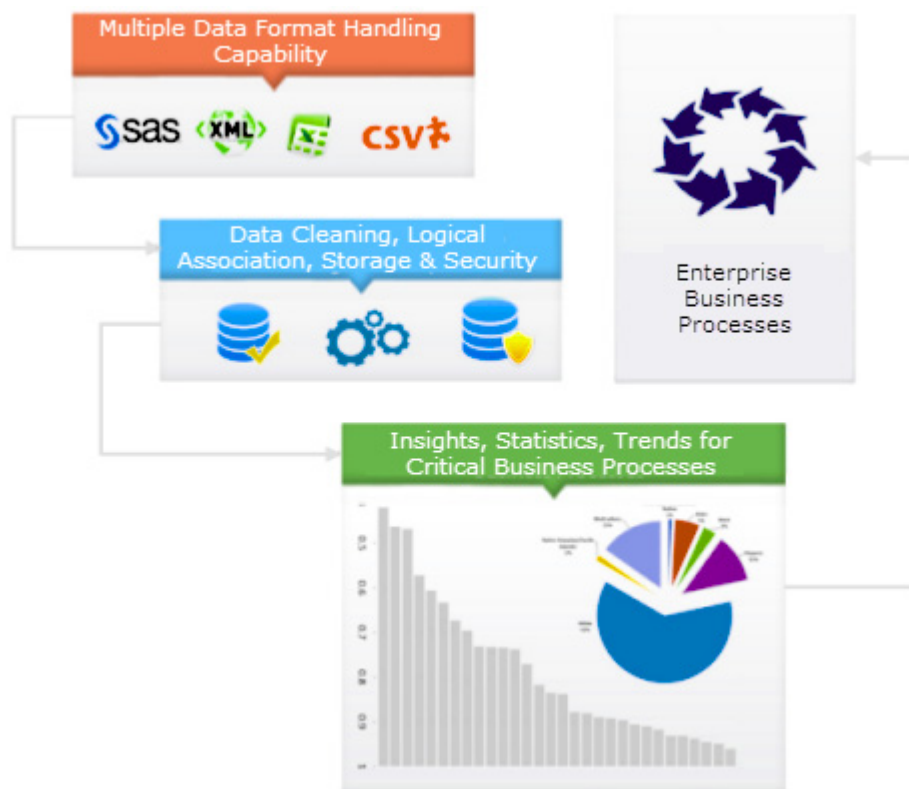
Multiple Data Format Handling Capability

sas XML csv

Data Cleaning, Logical Association, Storage & Security

Enterprise Business Processes

Insights, Statistics, Trends for Critical Business Processes

0.5
0.6
0.7
0.8
0.9
1

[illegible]